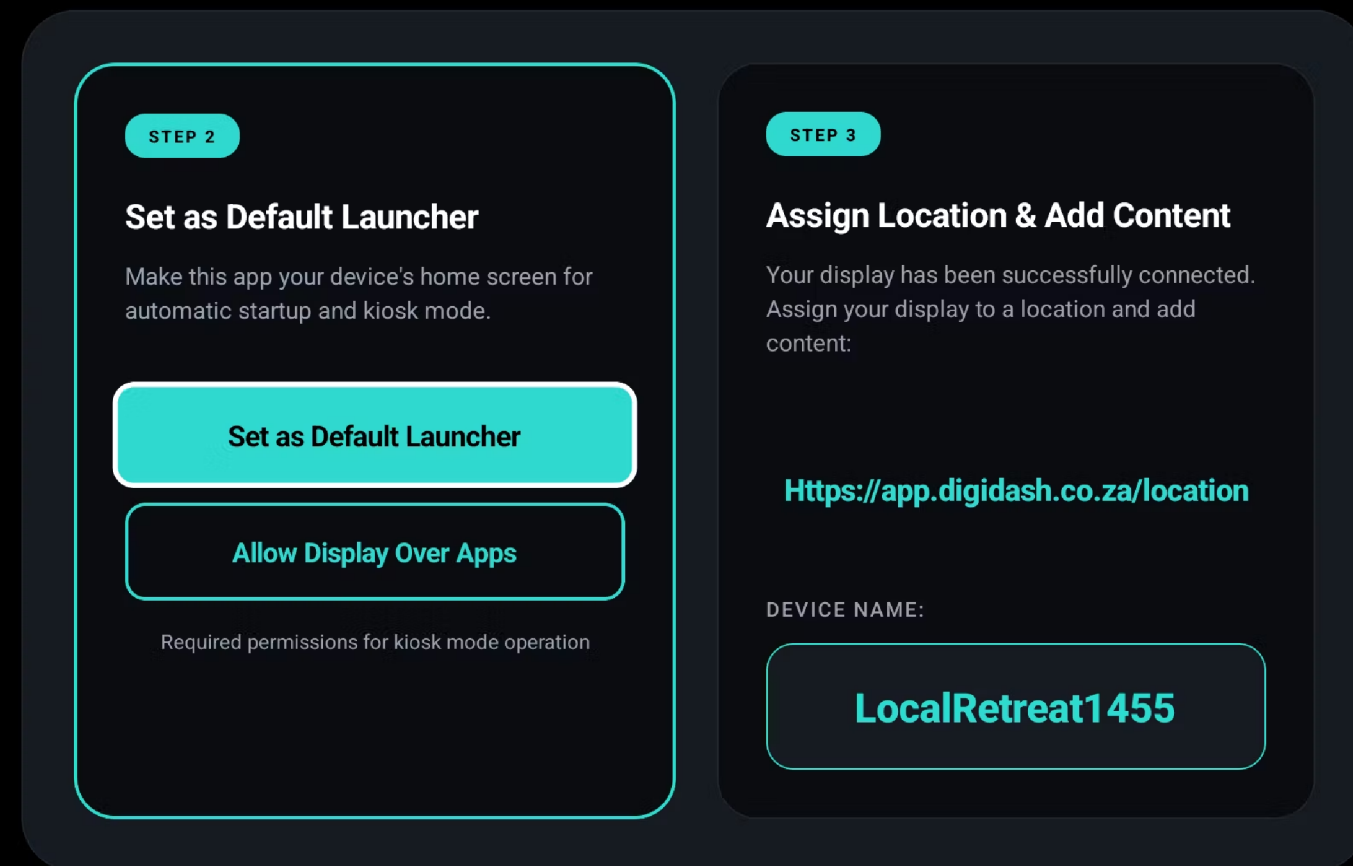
STEP 2

Set as Default Launcher

Make this app your device's home screen for automatic startup and kiosk mode.

Set as Default Launcher

Allow Display Over Apps

Required permissions for kiosk mode operation

STEP 3

Assign Location & Add Content

Your display has been successfully connected. Assign your display to a location and add content:

Https://app.digidash.co.za/location

DEVICE NAME:

LocalRetreat1455